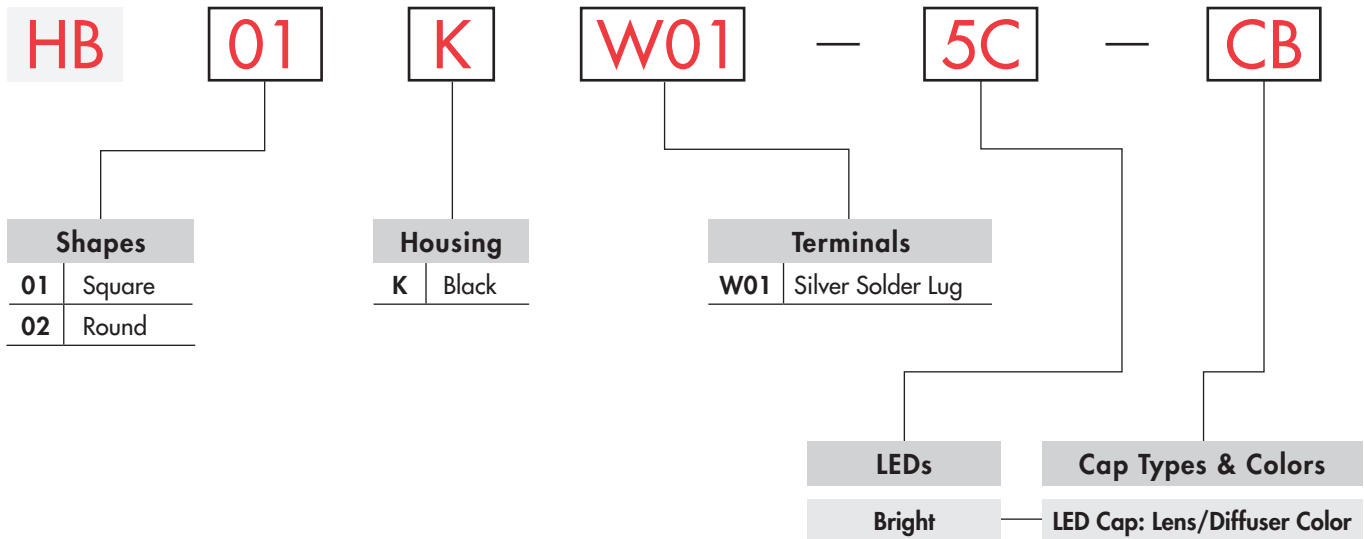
HB 01 K W01 — 5C — CB

Shapes

| 01 | Square |
|---|---|
| 02 | Round |

Housing

| K | Black |
|---|---|

Terminals

| W01 | Silver Solder Lug |
|---|---|

LEDs

Bright

Cap Types & Colors

LED Cap: Lens/Diffuser Color